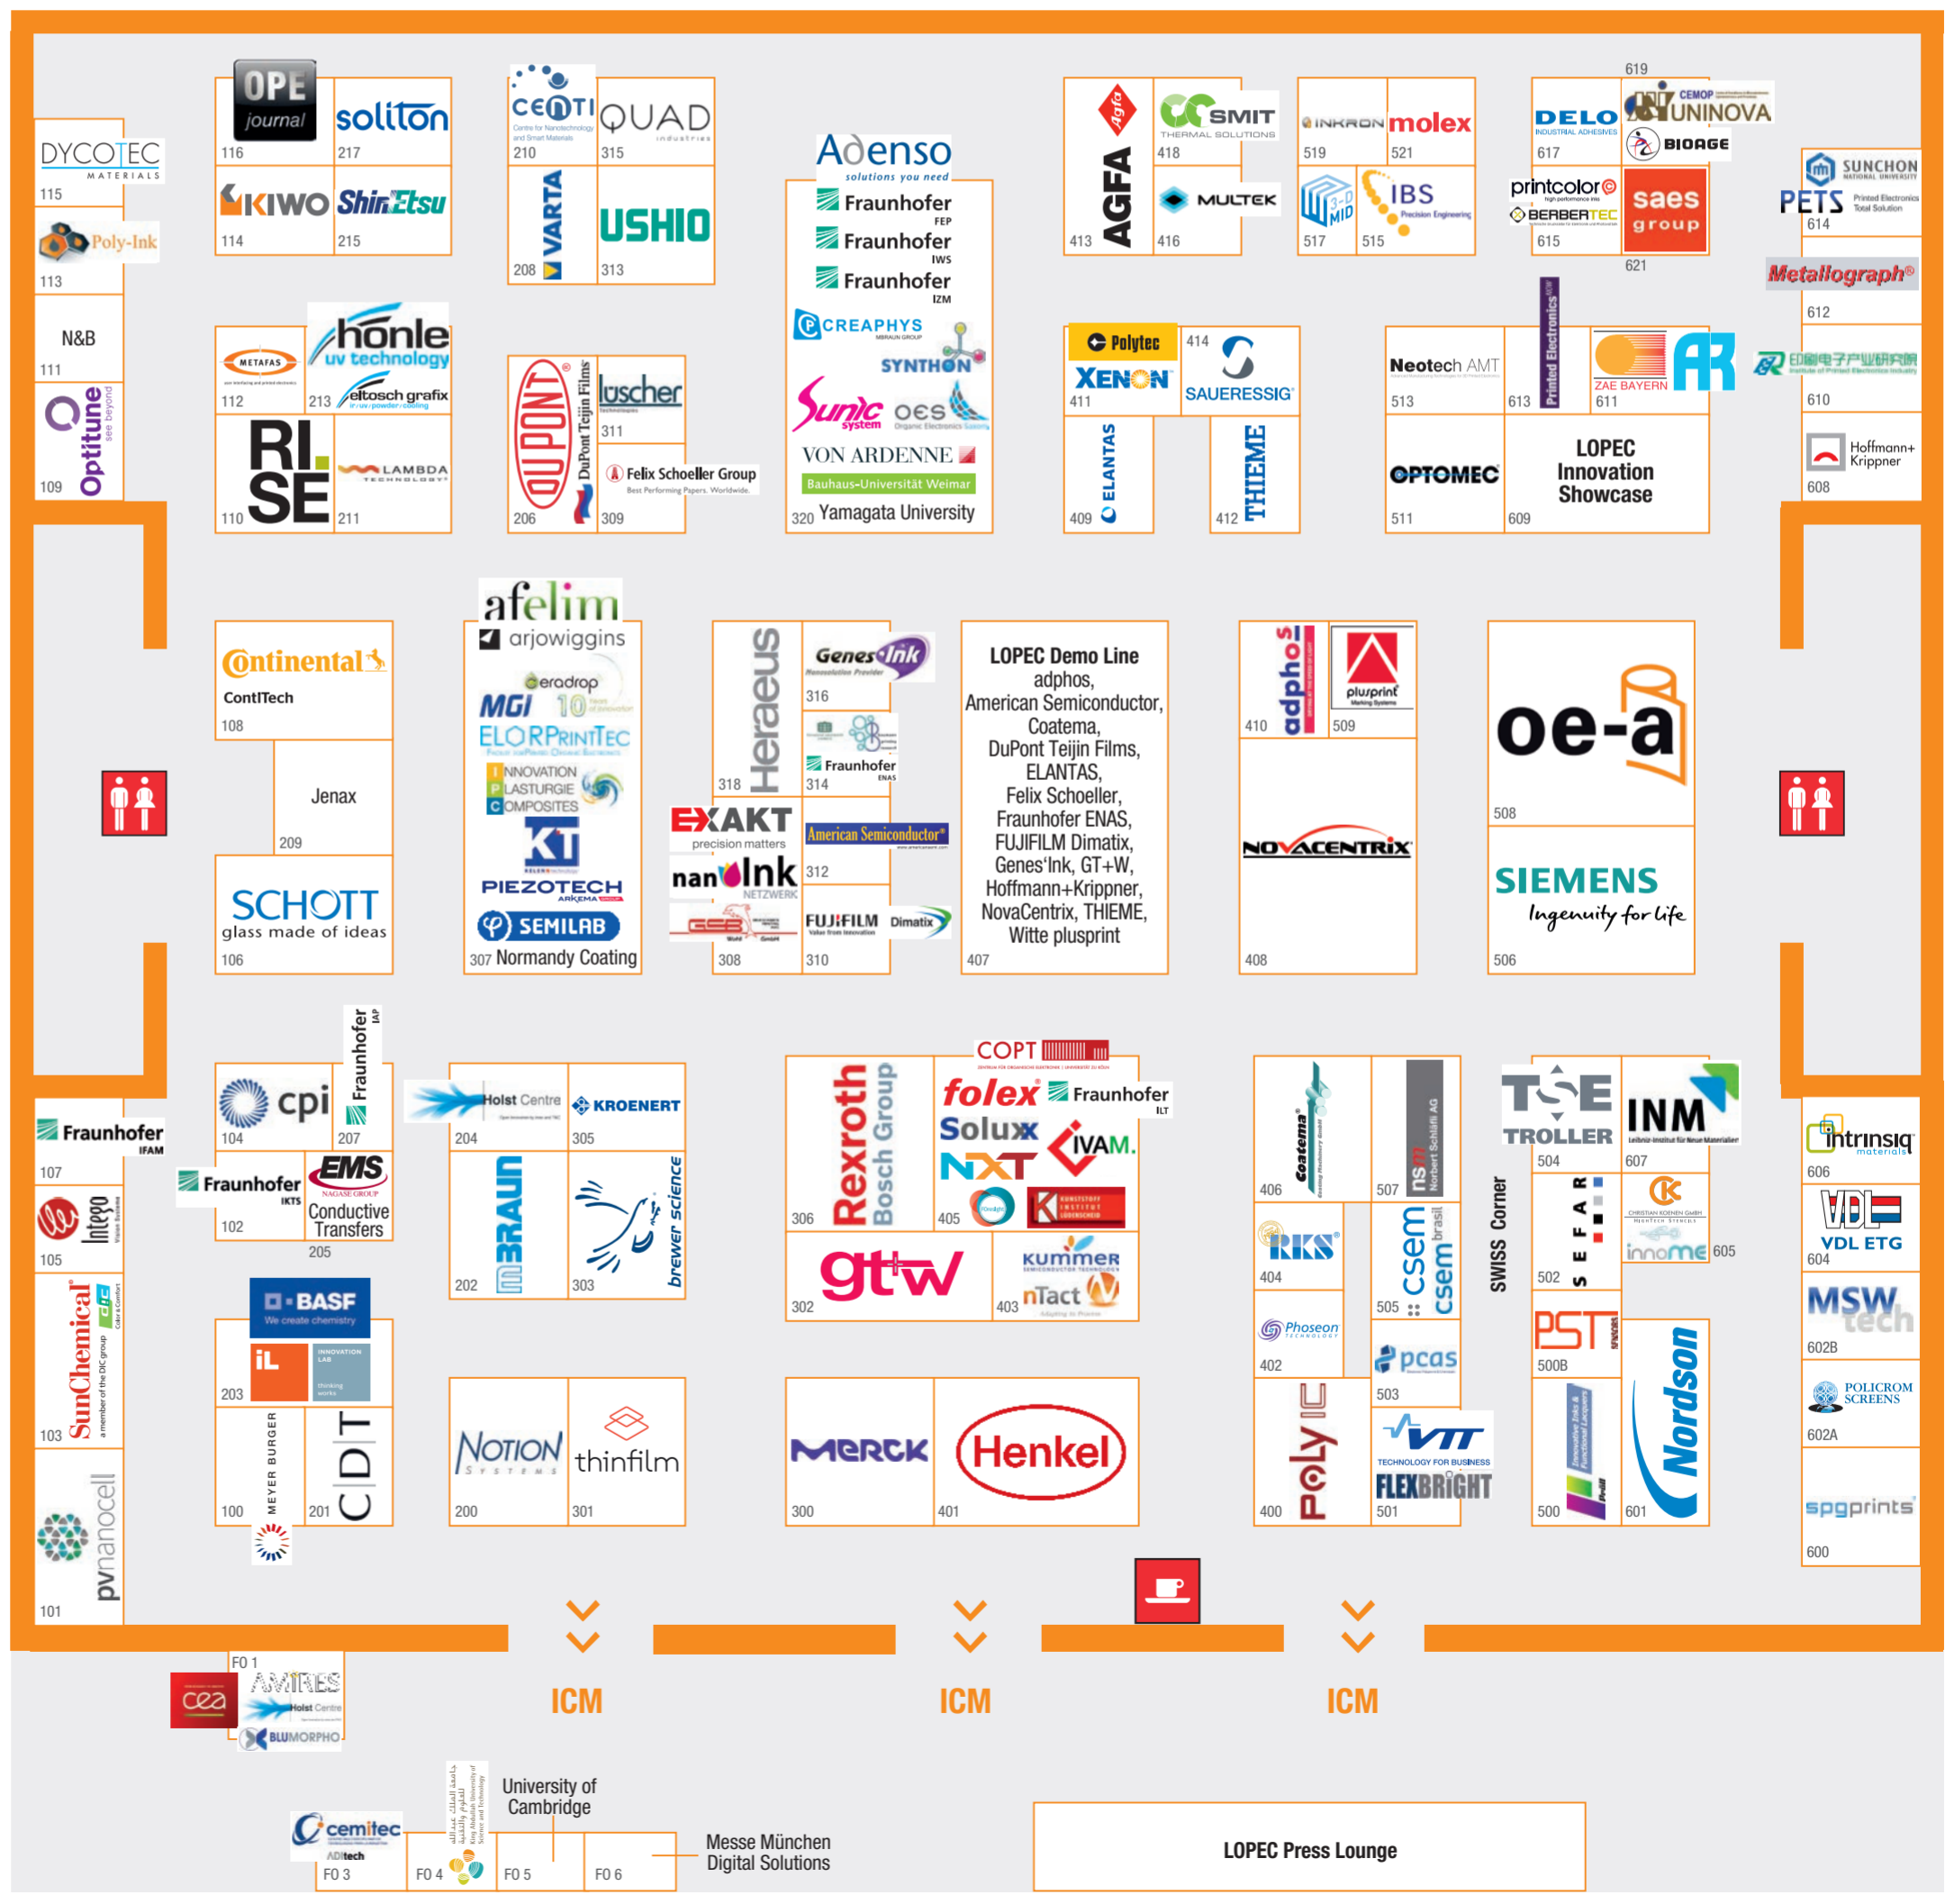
DYCOTEC MATERIALS
115
Poly-Ink
113
N&B
111
Optitune see beyond
109

OPE journal
116
soliton
217
KIWO
114
ShinEtsu
215

METAFAS
112
hönle uv technology
213
eltosch grafix
RISE
110
LAMBDA TECHNOLOGY
211

CENTI Centre for Nanotechnology and Smart Materials
210
QUAD industries
315
VARTA
208
USHIO
313

DUPONT
206
DuPont Teijin Films
luscher technologies
311
Felix Schoeller Group Best Performing Papers. Worldwide.
309

Adenso solutions you need
Fraunhofer FEP
Fraunhofer IWS
Fraunhofer IZM
CREAPHYS
SYNTHON
Sunic system
OES Organic Electronics Saxony
VON ARDENNE
Bauhaus-Universität Weimar
320 Yamagata University

Agfa
AGFA
413
SMIT THERMAL SOLUTIONS
418
MULTEK
416

INKRON
519
molex
521
3-D MID
517
IBS Precision Engineering
515

619
DELO INDUSTRIAL ADHESIVES
617
CEMOP UNINOVA
BIOAGE
printcolor
BERBERTEC
615
saes group
621

SUNCHON NATIONAL UNIVERSITY
PETS Printed Electronics Total Solution
614
Metallograph
612
印刷电子产业研究院 Institute of Printed Electronics Industry
610
Hoffmann+Krippner
608

Polytec
XENON
411
414
SAUERESSIG
ELANTAS
409
THIEME
412

Neotech AMT
513
Printed Electronics
613
ZAE BAYERN
611
OPTOMEC
511
LOPEC Innovation Showcase
609

Continental
ContiTech
108
Jenax
209
SCHOTT glass made of ideas
106

afelim
arjowiggins
ceradrop
MGI 10 years of innovation
ELORPRINTTEC
INNOVATION PLASTURGIE COMPOSITES
KTI
PIEZOTECH ARKEMA
SEMILAB
307 Normandy Coating

Heraeus
318
Genes'Ink
316
Fraunhofer ENAS
314
EXAKT precision matters
nanoInk NETZWERK
American Semiconductor
312
GEB
308
FUJIFILM Dimatix
310

LOPEC Demo Line
adphos,
American Semiconductor,
Coatema,
DuPont Teijin Films,
ELANTAS,
Felix Schoeller,
Fraunhofer ENAS,
FUJIFILM Dimatix,
Genes'Ink, GT+W,
Hoffmann+Krippner,
NovaCentrix, THIEME,
Witte plusprint
407

adphos
410
plusprint
509
NOVACENTRIX
408

oe-a
508
SIEMENS Ingenuity for life
506

Fraunhofer IFAM
107
Intego
105
SunChemical a member of the DIC group
103
pvnanocell
101

cpi
104
Fraunhofer IAP
207
Fraunhofer IKTS
102
EMS NAGASE GROUP
Conductive Transfers
205
BASF We create chemistry
iL
INNOVATION LAB
203
MEYER BURGER
100
CDT
201

Holst Centre
204
KROENERT
305
BRAUN
202
brewer science
303

Rexroth Bosch Group
306
COPT
folex
Fraunhofer ILT
Solux
NXT
IVAM.
405
gtw
302
kummer
nTact
403

Coatema
406
nsm Norbert Schläfli AG
507
RKS
404
csem brasil
505
Phoseon
402
pcas
503
PolyIC
400
VTT TECHNOLOGY FOR BUSINESS
FLEXBRIGHT
501

TSE TROLLER
504
INM
607
SEFAR
502
CK
innome
605
PST
500B
Proell
500
Nordson
601
SWISS Corner

intrinsiq materials
606
VDL ETG
604
MSW tech
602B
POLICROM SCREENS
602A
spgprints
600

Notion Systems
200
thinfilm
301
Merck
300
Henkel
401

FO 1
cea
AMIRES
Holst Centre
BLUMORPHO
ICM
ICM
ICM
cemitec
FO 3
FO 4
FO 5
FO 6
University of Cambridge
Messe München Digital Solutions
LOPEC Press Lounge